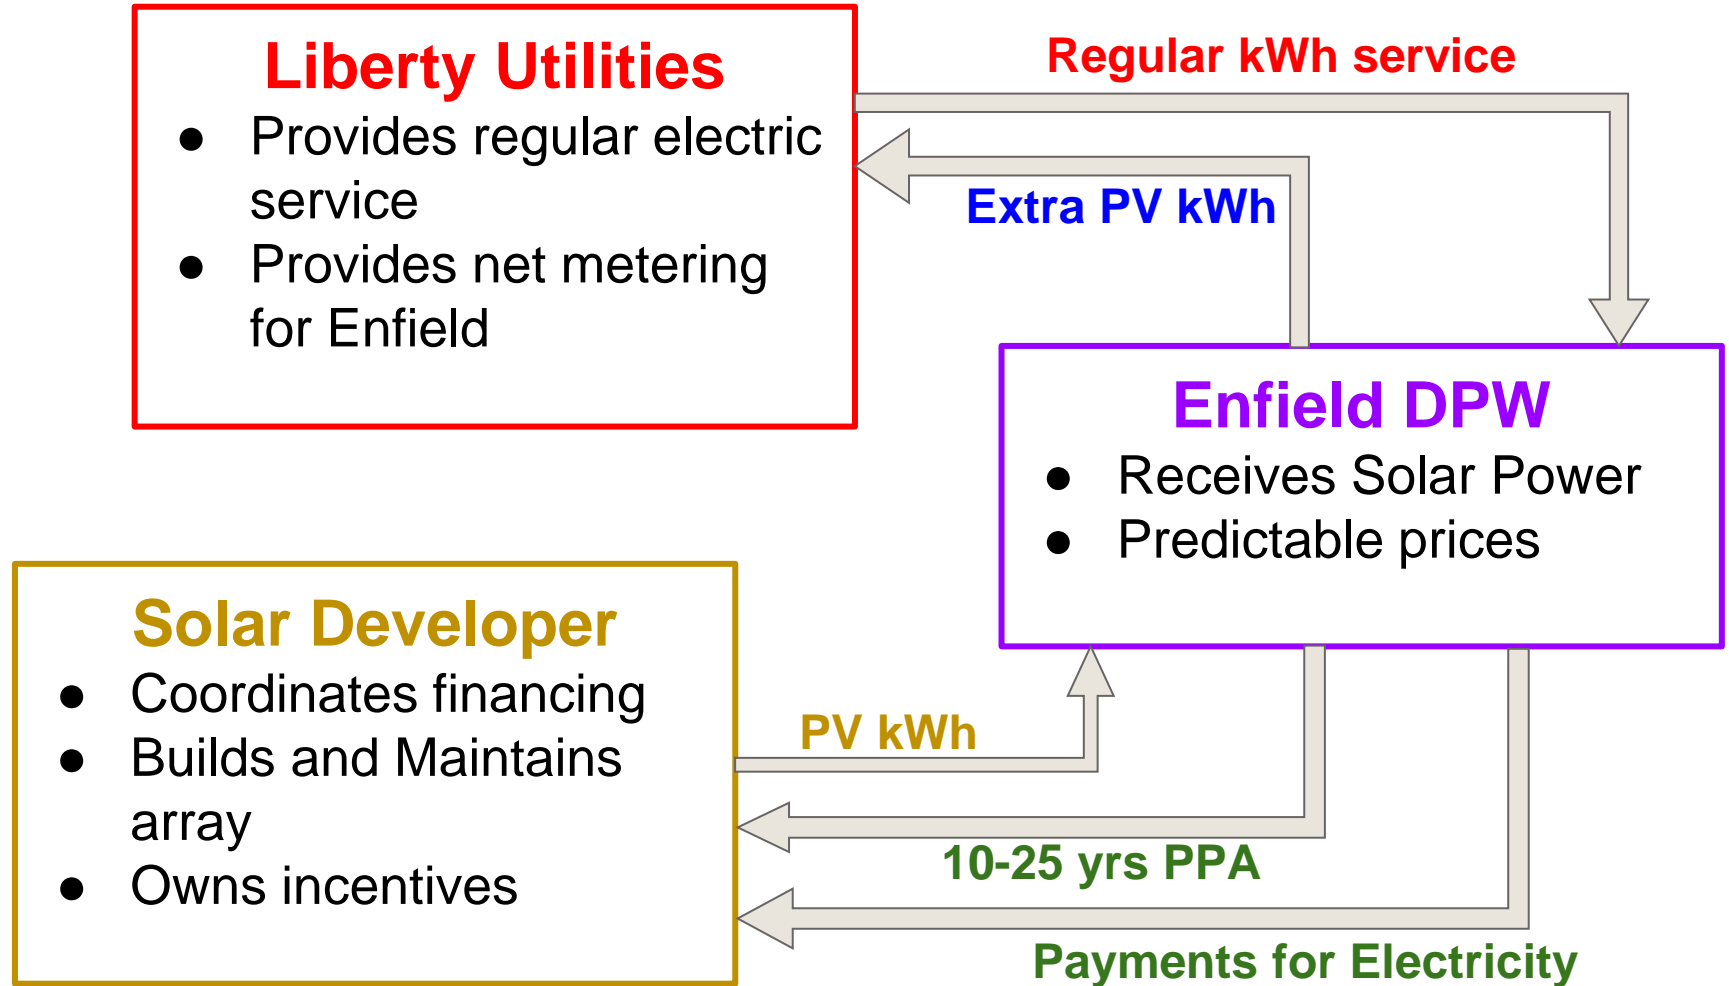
Liberty Utilities

- Provides regular electric service
- Provides net metering for Enfield

Regular kWh service

Extra PV kWh

Enfield DPW

- Receives Solar Power
- Predictable prices

Solar Developer

- Coordinates financing
- Builds and Maintains array
- Owns incentives

PV kWh

10-25 yrs PPA

Payments for Electricity